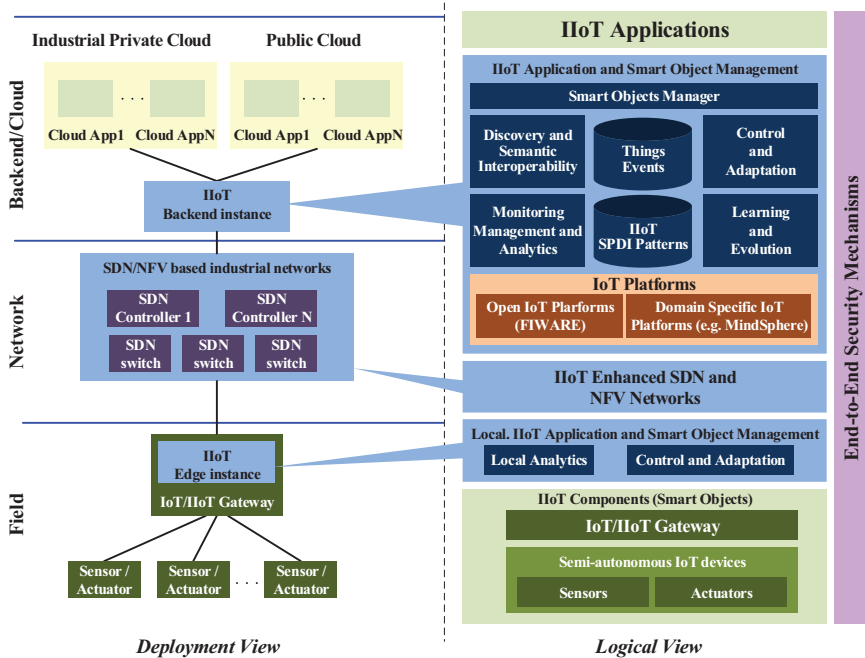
Industrial Private Cloud

Public Cloud

Backend/Cloud

. . .

Cloud App1 Cloud AppN

. . .

Cloud App1 Cloud AppN

IIoT Backend instance

Network

SDN/NFV based industrial networks

SDN Controller 1

SDN Controller N

SDN switch

SDN switch

SDN switch

Field

IIoT Edge instance

IoT/IIoT Gateway

Sensor / Actuator

Sensor / Actuator

. . .

Sensor / Actuator

Deployment View

IIoT Applications

IIoT Application and Smart Object Management

Smart Objects Manager

Discovery and Semantic Interoperability

Things Events

Control and Adaptation

Monitoring Management and Analytics

IIoT SPDI Patterns

Learning and Evolution

IoT Platforms

Open IoT Plarforms (FIWARE)

Domain Specific IoT Platforms (e.g. MindSphere)

IIoT Enhanced SDN and NFV Networks

Local. IIoT Application and Smart Object Management

Local Analytics

Control and Adaptation

IIoT Components (Smart Objects)

IoT/IIoT Gateway

Semi-autonomous IoT devices

Sensors

Actuators

Logical View

End-to-End Security Mechanisms